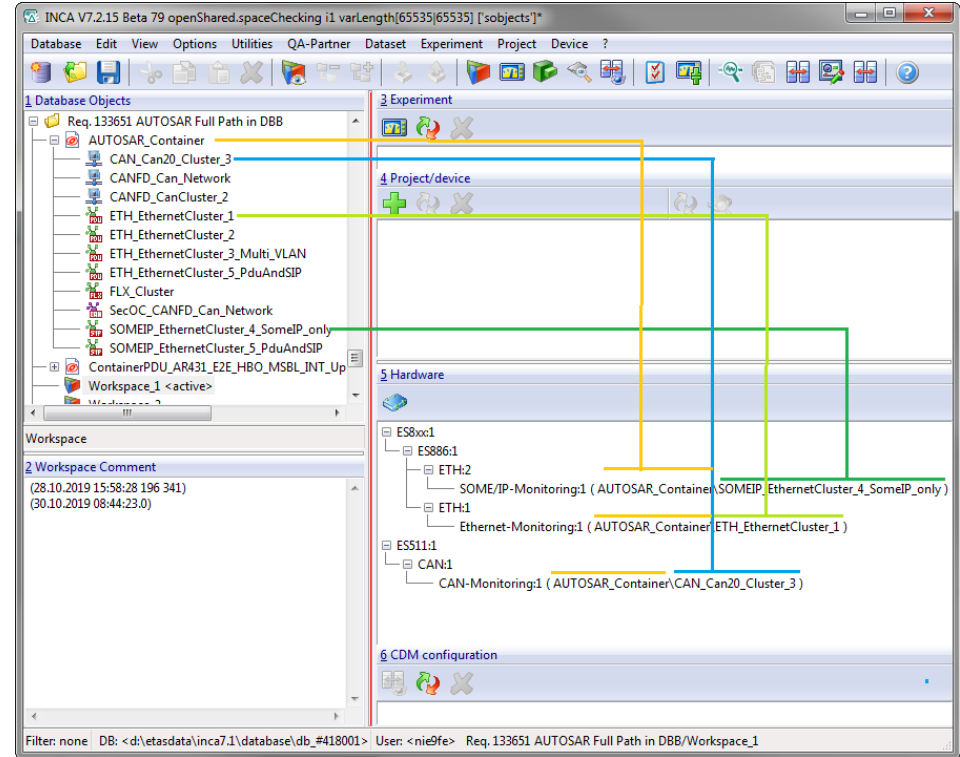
INCA V7.2.15 Beta 79 openShared.spaceChecking i1 varLength[65535|65535] ['sobjects']*

Database Edit View Options Utilities QA-Partner Dataset Experiment Project Device ?

1 Database Objects
Req. 133651 AUTOSAR Full Path in DBB
AUTOSAR_Container
CAN_Can20_Cluster_3
CANFD_Can_Network
CANFD_CanCluster_2
ETH_EthernetCluster_1
ETH_EthernetCluster_2
ETH_EthernetCluster_3_Multi_VLAN
ETH_EthernetCluster_5_PduAndSIP
FLX_Cluster
SecOC_CANFD_Can_Network
SOMEIP_EthernetCluster_4_SomeIP_only
SOMEIP_EthernetCluster_5_PduAndSIP
ContainerPDU_AR431_E2E_HBO_MSBL_INT_Up
Workspace_1 <active>
Workspace_2

Workspace

2 Workspace Comment
(28.10.2019 15:58:28 196 341)
(30.10.2019 08:44:23.0)

3 Experiment

4 Project/device

5 Hardware
ES8xx:1
ES886:1
ETH:2
SOME/IP-Monitoring:1 ( AUTOSAR_Container\SOMEIP_EthernetCluster_4_SomeIP_only )
ETH:1
Ethernet-Monitoring:1 ( AUTOSAR_Container\ETH_EthernetCluster_1 )
ES511:1
CAN:1
CAN-Monitoring:1 ( AUTOSAR_Container\CAN_Can20_Cluster_3 )

6 CDM configuration

Filter: none DB: <d:\etasdata\inca7.1\database\db_#418001> User: <nie9fe> Req. 133651 AUTOSAR Full Path in DBB/Workspace_1